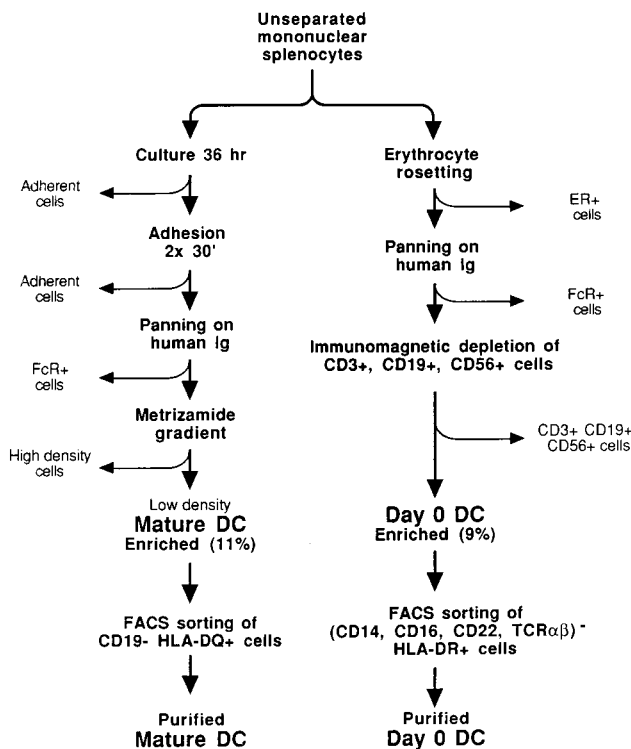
Unseparated mononuclear splenocytes

Culture 36 hr

Adherent cells

Adhesion 2x 30'

Adherent cells

Panning on human Ig

FcR+ cells

Metrizamide gradient

High density cells

Low density
Mature DC
Enriched (11%)

FACS sorting of CD19- HLA-DQ+ cells

Purified
Mature DC

Erythrocyte rosetting

ER+ cells

Panning on human Ig

FcR+ cells

Immunomagnetic depletion of CD3+, CD19+, CD56+ cells

CD3+ CD19+ CD56+ cells

Day 0 DC
Enriched (9%)

FACS sorting of (CD14, CD16, CD22, TCR$\alpha\beta$)$^-$ HLA-DR+ cells

Purified
Day 0 DC